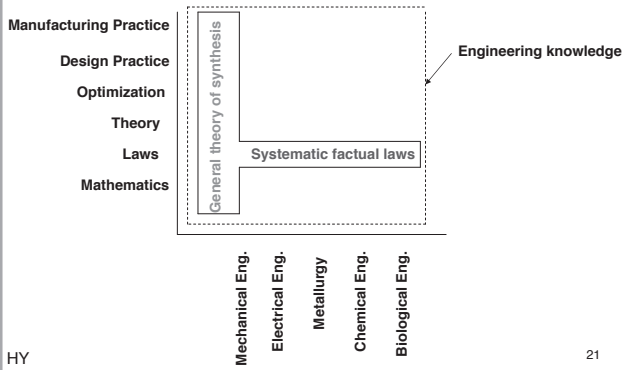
Manufacturing Practice
Design Practice
Optimization
Theory
Laws
Mathematics

General theory of synthesis

Systematic factual laws

Engineering knowledge

Mechanical Eng.
Electrical Eng.
Metallurgy
Chemical Eng.
Biological Eng.

HY

21